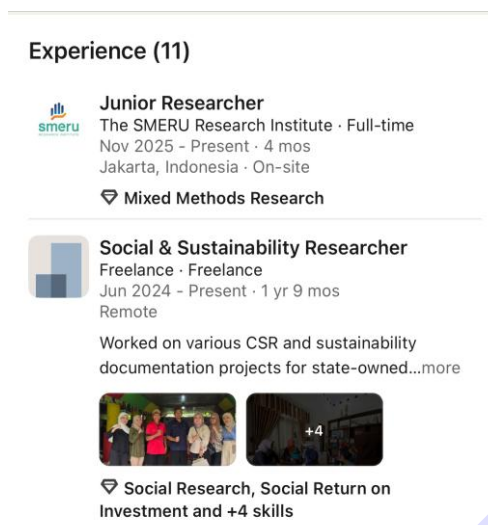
Experience (11)

smeru

Junior Researcher
The SMERU Research Institute · Full-time
Nov 2025 - Present · 4 mos
Jakarta, Indonesia · On-site

Mixed Methods Research

Social & Sustainability Researcher
Freelance · Freelance
Jun 2024 - Present · 1 yr 9 mos
Remote

Worked on various CSR and sustainability documentation projects for state-owned...more

+4

Social Research, Social Return on Investment and +4 skills